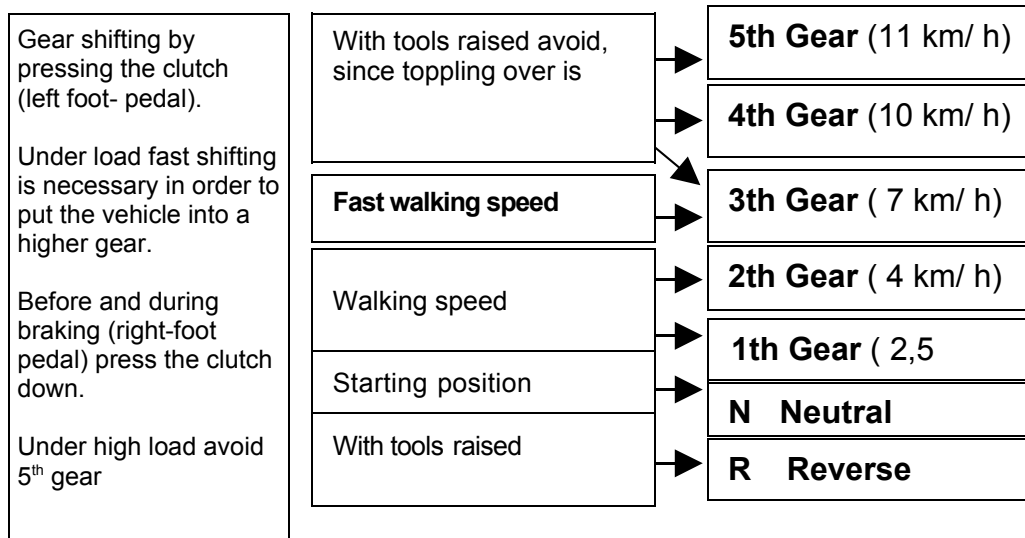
Gear shifting by pressing the clutch (left foot- pedal).

Under load fast shifting is necessary in order to put the vehicle into a higher gear.

Before and during braking (right-foot pedal) press the clutch down.

Under high load avoid 5$^{th}$ gear

With tools raised avoid, since toppling over is

Fast walking speed

Walking speed

Starting position

With tools raised

**5th Gear** (11 km/ h)

**4th Gear** (10 km/ h)

**3th Gear** ( 7 km/ h)

**2th Gear** ( 4 km/ h)

**1th Gear** ( 2,5

**N Neutral**

**R Reverse**